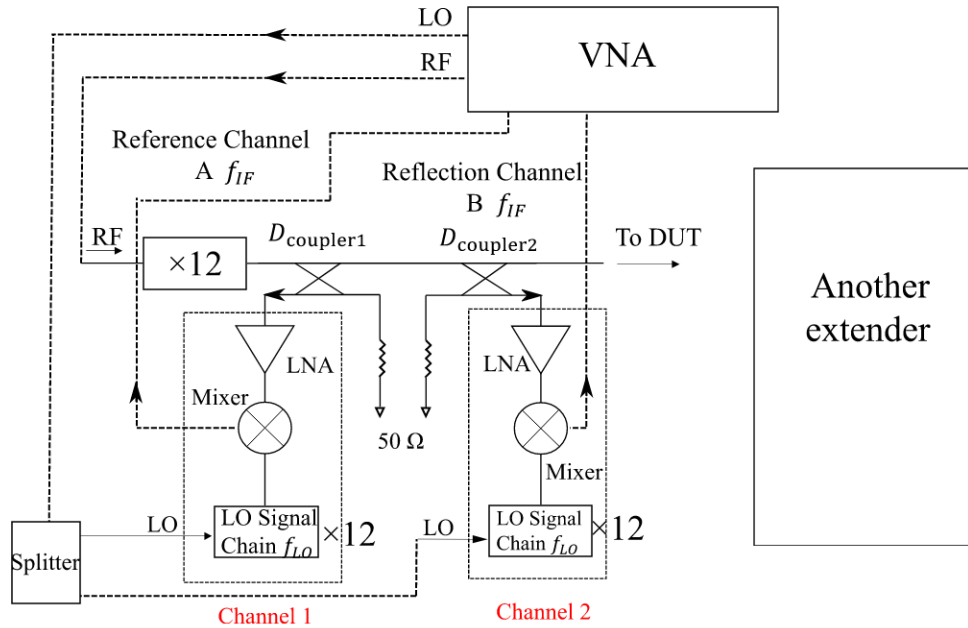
LO
VNA
RF
Reference Channel
A $f_{IF}$
Reflection Channel
B $f_{IF}$
RF
×12
$D_{\text{coupler1}}$
$D_{\text{coupler2}}$
To DUT
Another extender
LNA
LNA
Mixer
50 Ω
Mixer
LO
LO Signal Chain $f_{LO}$
×12
LO
LO Signal Chain $f_{LO}$
×12
Splitter
Channel 1
Channel 2